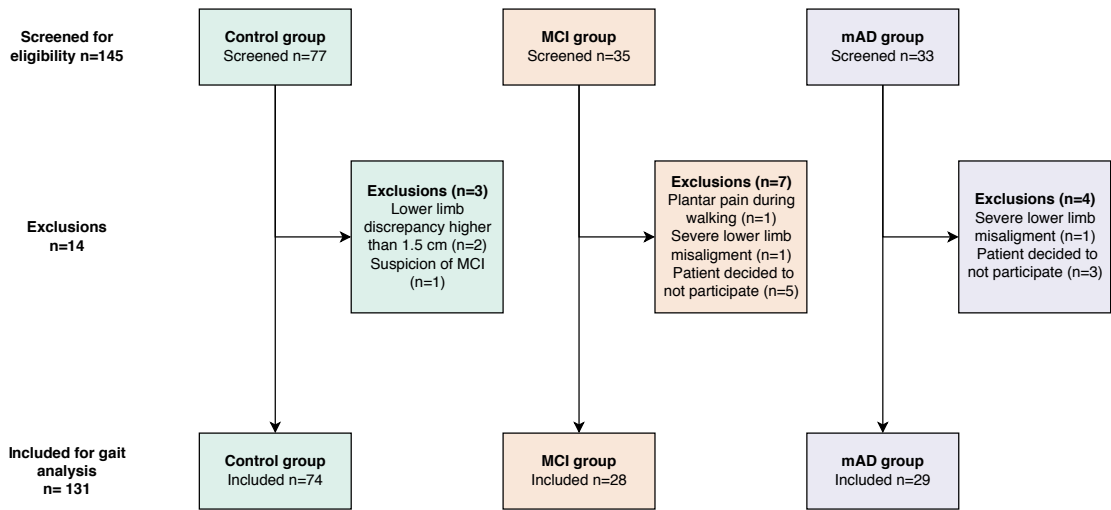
Screened for eligibility n=145

Control group
Screened n=77

MCI group
Screened n=35

mAD group
Screened n=33

Exclusions n=14

Exclusions (n=3)
Lower limb discrepancy higher than 1.5 cm (n=2)
Suspicion of MCI (n=1)

Exclusions (n=7)
Plantar pain during walking (n=1)
Severe lower limb misaligment (n=1)
Patient decided to not participate (n=5)

Exclusions (n=4)
Severe lower limb misaligment (n=1)
Patient decided to not participate (n=3)

Included for gait analysis n= 131

Control group
Included n=74

MCI group
Included n=28

mAD group
Included n=29